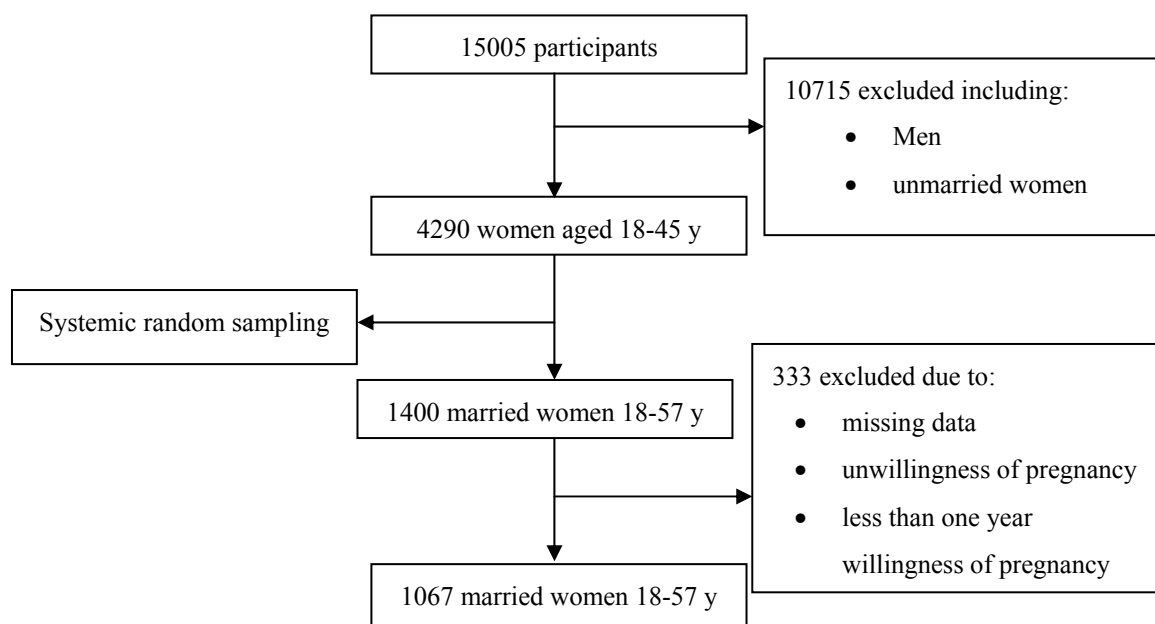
15005 participants

10715 excluded including:
- Men
- unmarried women

4290 women aged 18-45 y

Systemic random sampling

1400 married women 18-57 y

333 excluded due to:
- missing data
- unwillingness of pregnancy
- less than one year willingness of pregnancy

1067 married women 18-57 y